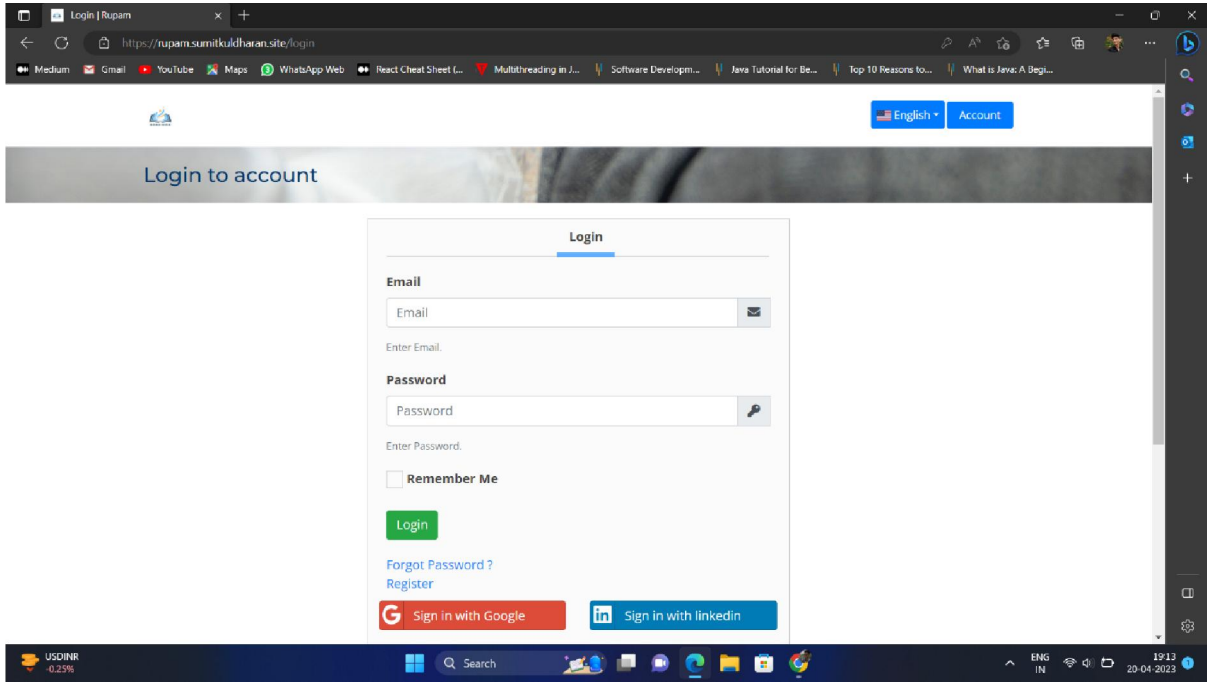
Login | Rupam

https://rupam.sumitkuldharan.site/login

Medium Gmail YouTube Maps WhatsApp Web React Cheat Sheet (... Multithreading in J... Software Developm... Java Tutorial for Be... Top 10 Reasons to... What is Java: A Begi...

English Account

Login to account

Login

Email

Email

Enter Email.

Password

Password

Enter Password.

Remember Me

Login

Forgot Password ?
Register

Sign in with Google

Sign in with linkedin

USDINR
-0.25%

Search

ENG
IN

19:13
20-04-2023